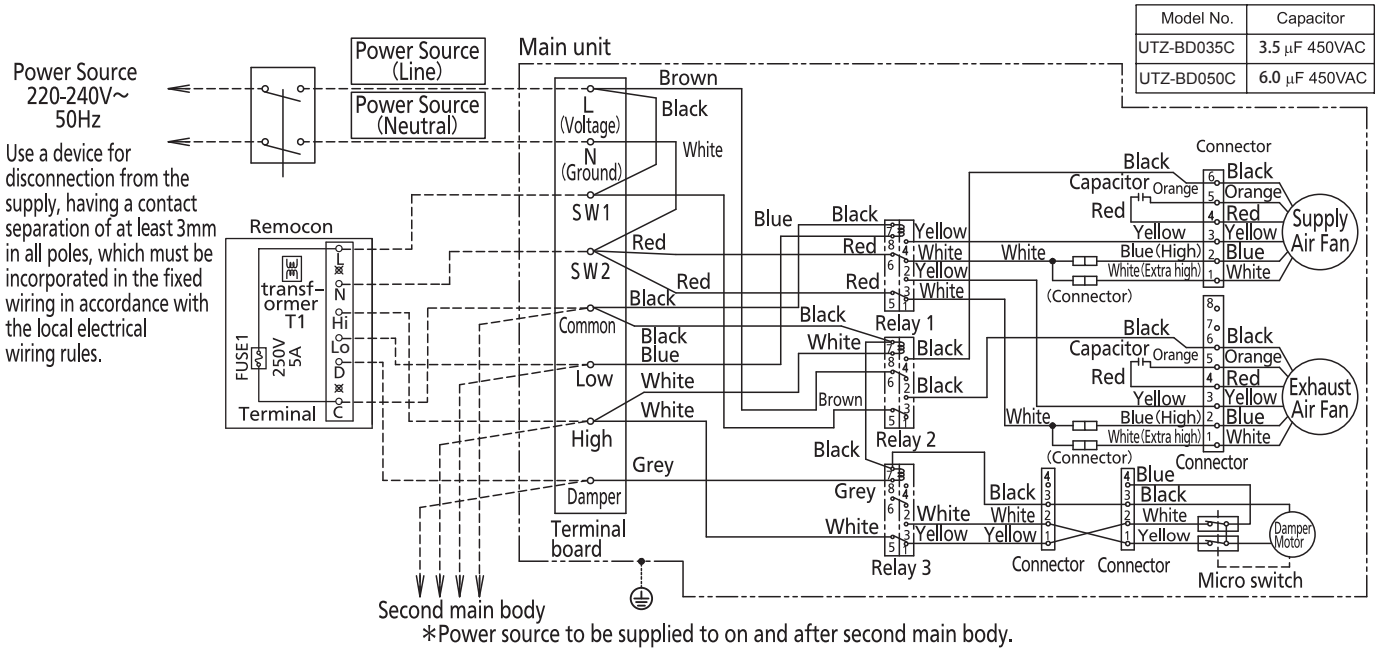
| Model No. | Capacitor |
|---|---|
| UTZ-BD035C | 3.5 $\mu$F 450VAC |
| UTZ-BD050C | 6.0 $\mu$F 450VAC |

Power Source 220-240V~ 50Hz

Use a device for disconnection from the supply, having a contact separation of at least 3mm in all poles, which must be incorporated in the fixed wiring in accordance with the local electrical wiring rules.

Power Source (Line)

Power Source (Neutral)

Main unit

Remocon

transformer T1

FUSE1 250V 5A

Terminal

L N Hi Lo D C

L (Voltage)

N (Ground)

SW1

SW2

Common

Low

High

Damper

Terminal board

Brown

Black

White

Red

Red

Black

Black

Blue

White

White

Grey

Blue

Black

Red

Red

Black

White

Brown

Black

Grey

White

Yellow

White

Yellow

White

Relay 1

Black

Black

Relay 2

White

Yellow

Relay 3

White

(Connector)

Blue (High)

White (Extra high)

Black

Capacitor

Orange

Red

Yellow

Connector

Black

Orange

Red

Yellow

Blue

White

Supply Air Fan

Black

Capacitor

Orange

Red

Yellow

Black

Orange

Red

Yellow

Blue

White

Exhaust Air Fan

White

Blue (High)

White (Extra high)

(Connector)

Connector

Black

White

Yellow

Connector

Connector

Blue

Black

White

Yellow

Damper Motor

Micro switch

Second main body

*Power source to be supplied to on and after second main body.